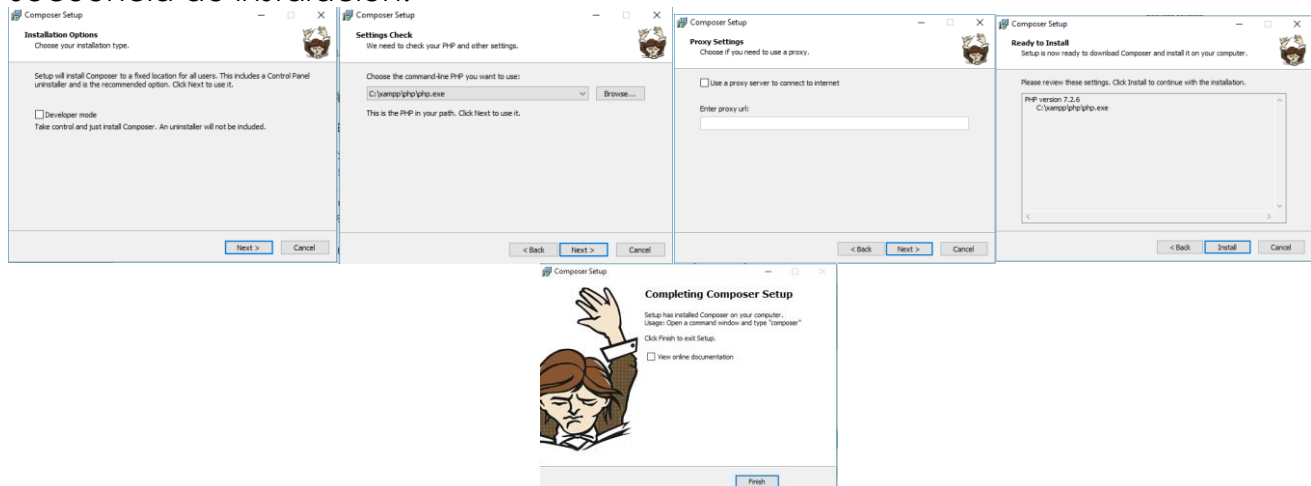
secuencia de instalación:

Composer Setup

Installation Options
Choose your installation type.

Setup will install Composer to a fixed location for all users. This includes a Control Panel uninstaller and is the recommended option. Click Next to use it.

Developer mode
Take control and just install Composer. An uninstaller will not be included.

Next > Cancel

Composer Setup

Settings Check
We need to check your PHP and other settings.

Choose the command-line PHP you want to use:

C:\xampp\php\php.exe Browse...

This is the PHP in your path. Click Next to use it.

< Back Next > Cancel

Composer Setup

Proxy Settings
Choose if you need to use a proxy.

Use a proxy server to connect to internet

Enter proxy url:

< Back Next > Cancel

Composer Setup

Ready to Install
Setup is now ready to download Composer and install it on your computer.

Please review these settings. Click Install to continue with the installation.

PHP version 7.2.6
C:\xampp\php\php.exe

< Back Install Cancel

Composer Setup

Completing Composer Setup

Setup has installed Composer on your computer.
Usage: Open a command window and type "composer"

Click Finish to exit Setup.

View online documentation

Finish